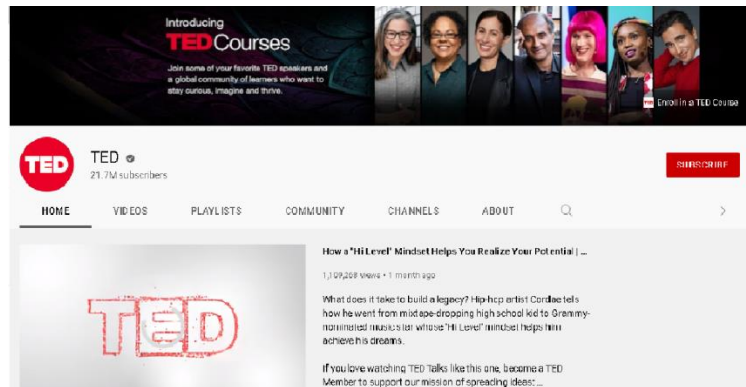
Introducing
TED Courses
Join some of your favorite TED speakers and a global community of learners who want to stay curious, imagine and thrive.

Enroll in a TED Course

TED
TED
21.7M subscribers
SUBSCRIBE

HOME
VIDEOS
PLAYLISTS
COMMUNITY
CHANNELS
ABOUT

TED

How a "Hi Level" Mindset Helps You Realize Your Potential | ...
1,109,269 views • 1 month ago
What does it take to build a legacy? Hip-hop artist Cordae tells how he went from mixtape-dropping high school kid to Grammy-nominated musician whose "Hi Level" mindset helps him achieve his dreams.

If you love watching TED Talks like this one, become a TED Member to support our mission of spreading ideas: ...